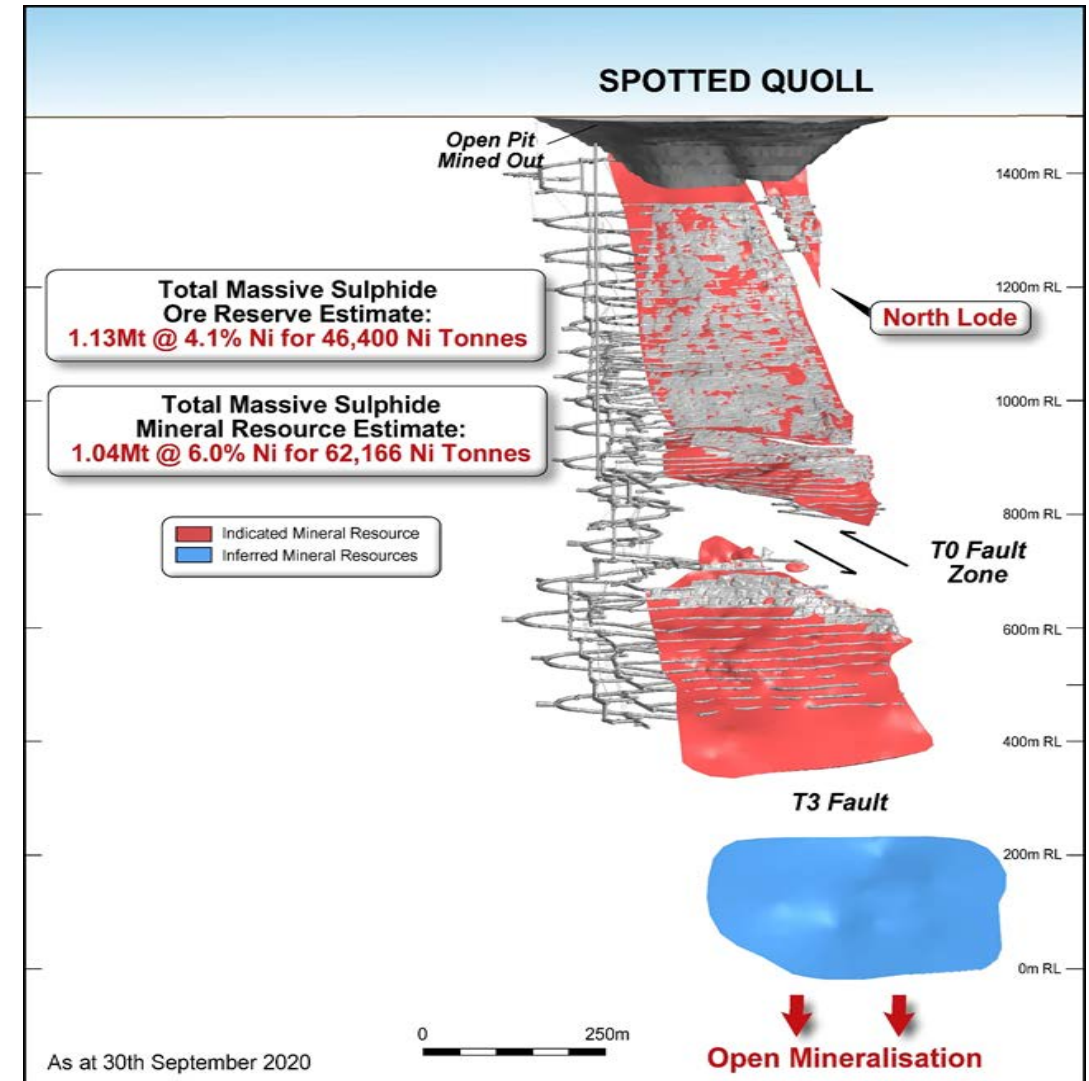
SPOTTED QUOLL

Open Pit Mined Out

1400m RL

Total Massive Sulphide Ore Reserve Estimate:
1.13Mt @ 4.1% Ni for 46,400 Ni Tonnes

1200m RL

North Lode

Total Massive Sulphide Mineral Resource Estimate:
1.04Mt @ 6.0% Ni for 62,166 Ni Tonnes

1000m RL

800m RL

Indicated Mineral Resource
Inferred Mineral Resources

T0 Fault Zone

600m RL

400m RL

T3 Fault

200m RL

0m RL

0
250m

As at 30th September 2020

Open Mineralisation